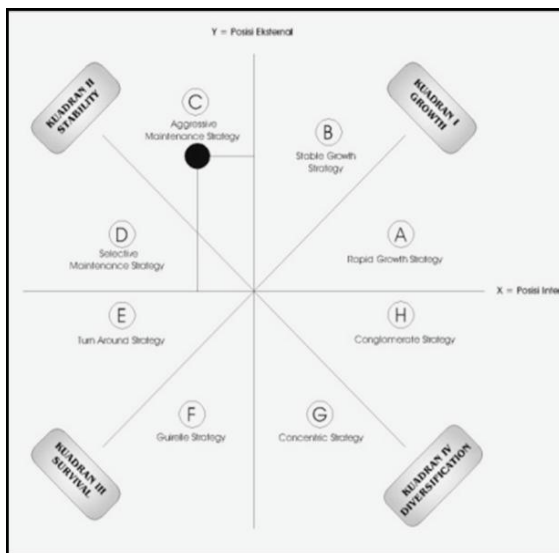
Y = Posisi Eksternal

KUADRAN II STABILITY

KUADRAN I GROWTH

C
Aggressive Maintenance Strategy

B
Stable Growth Strategy

D
Selective Maintenance Strategy

A
Rapid Growth Strategy

X = Posisi Inte

E
Turn Around Strategy

H
Conglomerate Strategy

F
Guirilla Strategy

G
Concentric Strategy

KUADRAN III SURVIVAL

KUADRAN IV DIVERSIFICATION